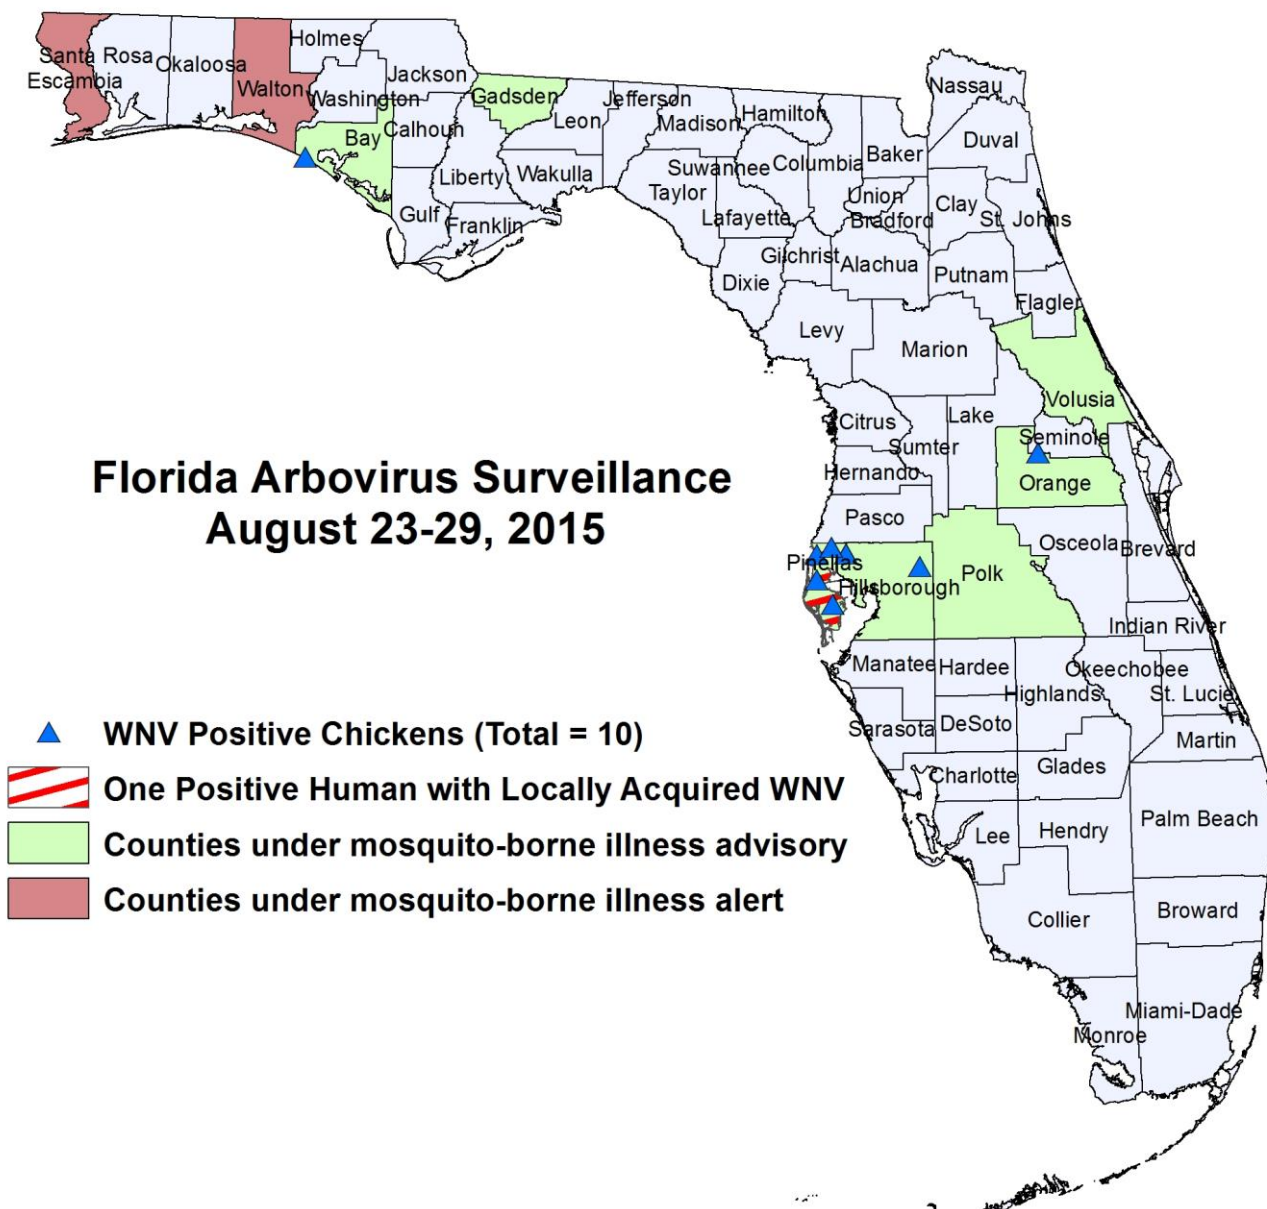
Florida Arbovirus Surveillance
August 23-29, 2015

Santa Rosa
Escambia
Okaloosa
Walton
Holmes
Jackson
Washington
Bay
Calhoun
Gadsden
Jefferson
Leon
Madison
Hamilton
Nassau
Duval
Baker
Columbia
Suwannee
Taylor
Wakulla
Liberty
Gulf
Franklin
Lafayette
Union
Bradford
Clay
St. Johns
Gilchrist
Alachua
Putnam
Dixie
Flagler
Levy
Marion
Volusia
Citrus
Lake
Seminole
Sumter
Hernando
Orange
Pasco
Osceola
Brevard
Pinellas
Hillsborough
Polk
Indian River
Manatee
Hardee
Okeechobee
Highlands
St. Lucie
Sarasota
DeSoto
Martin
Charlotte
Glades
Palm Beach
Lee
Hendry
Collier
Broward
Miami-Dade
Monroe

WNV Positive Chickens (Total = 10)
One Positive Human with Locally Acquired WNV
Counties under mosquito-borne illness advisory
Counties under mosquito-borne illness alert